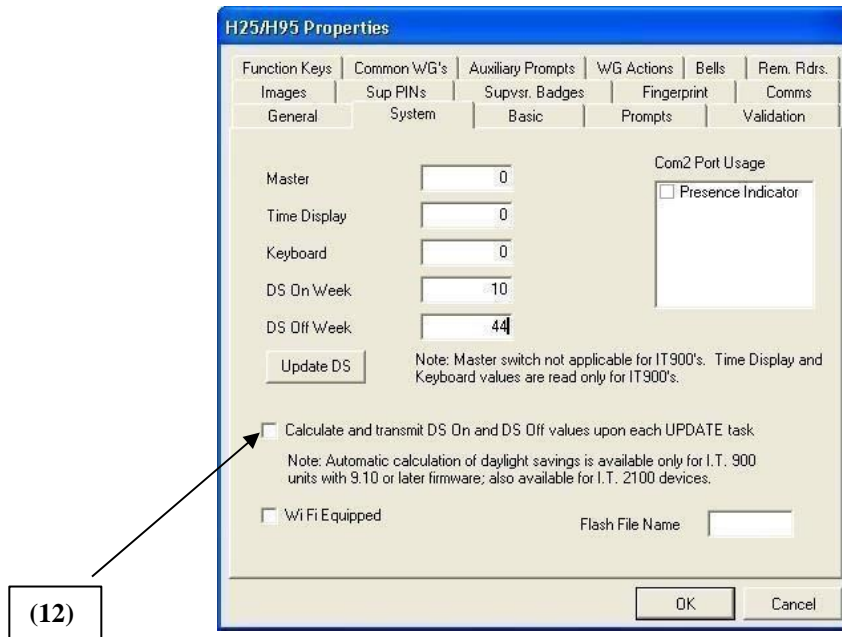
H25/H95 Properties

Function Keys | Common WG's | Auxiliary Prompts | WG Actions | Bells | Rem. Rdrs.
Images | Sup PINs | Supvsr. Badges | Fingerprint | Comms
General | System | Basic | Prompts | Validation

Master 0
Time Display 0
Keyboard 0
DS On Week 10
DS Off Week 44

Com2 Port Usage
Presence Indicator

Update DS

Note: Master switch not applicable for IT900's. Time Display and Keyboard values are read only for IT900's.

Calculate and transmit DS On and DS Off values upon each UPDATE task

Note: Automatic calculation of daylight savings is available only for I.T. 900 units with 9.10 or later firmware; also available for I.T. 2100 devices.

Wi Fi Equipped

Flash File Name

OK

Cancel

(12)